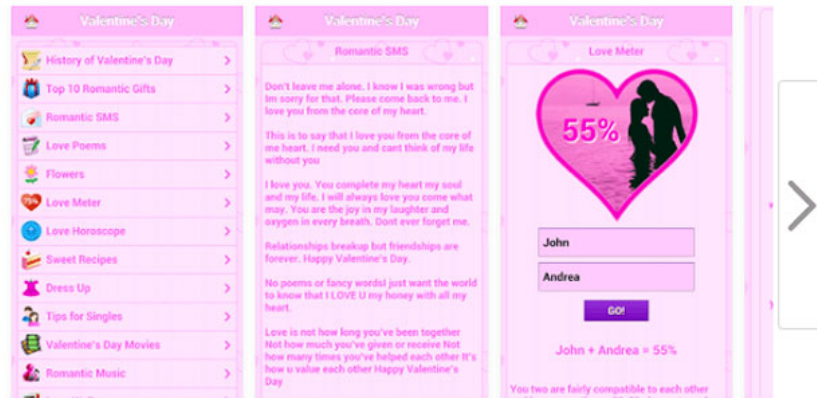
Valentine's Day

History of Valentine's Day
Top 10 Romantic Gifts
Romantic SMS
Love Poems
Flowers
Love Meter
Love Horoscope
Sweet Recipes
Dress Up
Tips for Singles
Valentine's Day Movies
Romantic Music

Valentine's Day

Romantic SMS

Don't leave me alone. I know I was wrong but Im sorry for that. Please come back to me. I love you from the core of my heart.

This is to say that I love you from the core of me heart. I need you and cant think of my life without you

I love you. You complete my heart my soul and my life. I will always love you come what may. You are the joy in my laughter and oxygen in every breath. Dont ever forget me.

Relationships breakup but friendships are forever. Happy Valentine's Day.

No poems or fancy words! just want the world to know that I LOVE U my honey with all my heart.

Love is not how long you've been together Not how much you've given or receive Not how many times you've helped each other It's how u value each other Happy Valentine's Day

Valentine's Day

Love Meter

55%

John

Andrea

GO!

John + Andrea = 55%

You two are fairly compatible to each other